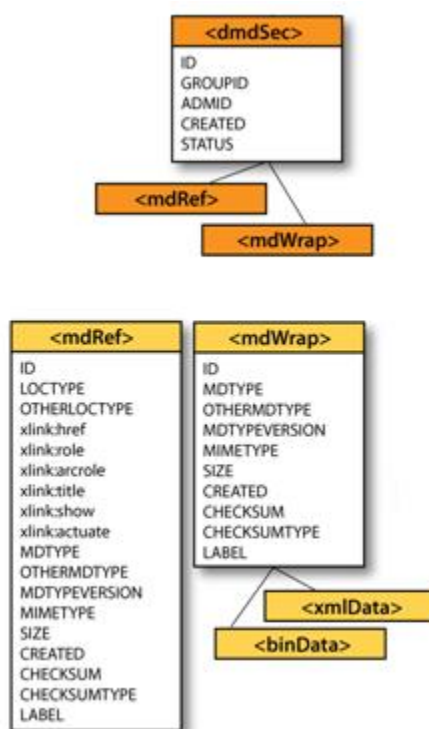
<dmdSec>
ID
GROUPID
ADMID
CREATED
STATUS

<mdRef>

<mdWrap>

<mdRef>
ID
LOCTYPE
OTHERLOCTYPE
xlink:href
xlink:role
xlink:arcrole
xlink:title
xlink:show
xlink:actuate
MDTYPE
OTHERMDTYPE
MDTYPEVERSION
MIMETYPE
SIZE
CREATED
CHECKSUM
CHECKSUMTYPE
LABEL

<mdWrap>
ID
MDTYPE
OTHERMDTYPE
MDTYPEVERSION
MIMETYPE
SIZE
CREATED
CHECKSUM
CHECKSUMTYPE
LABEL

<xmlData>

<binData>